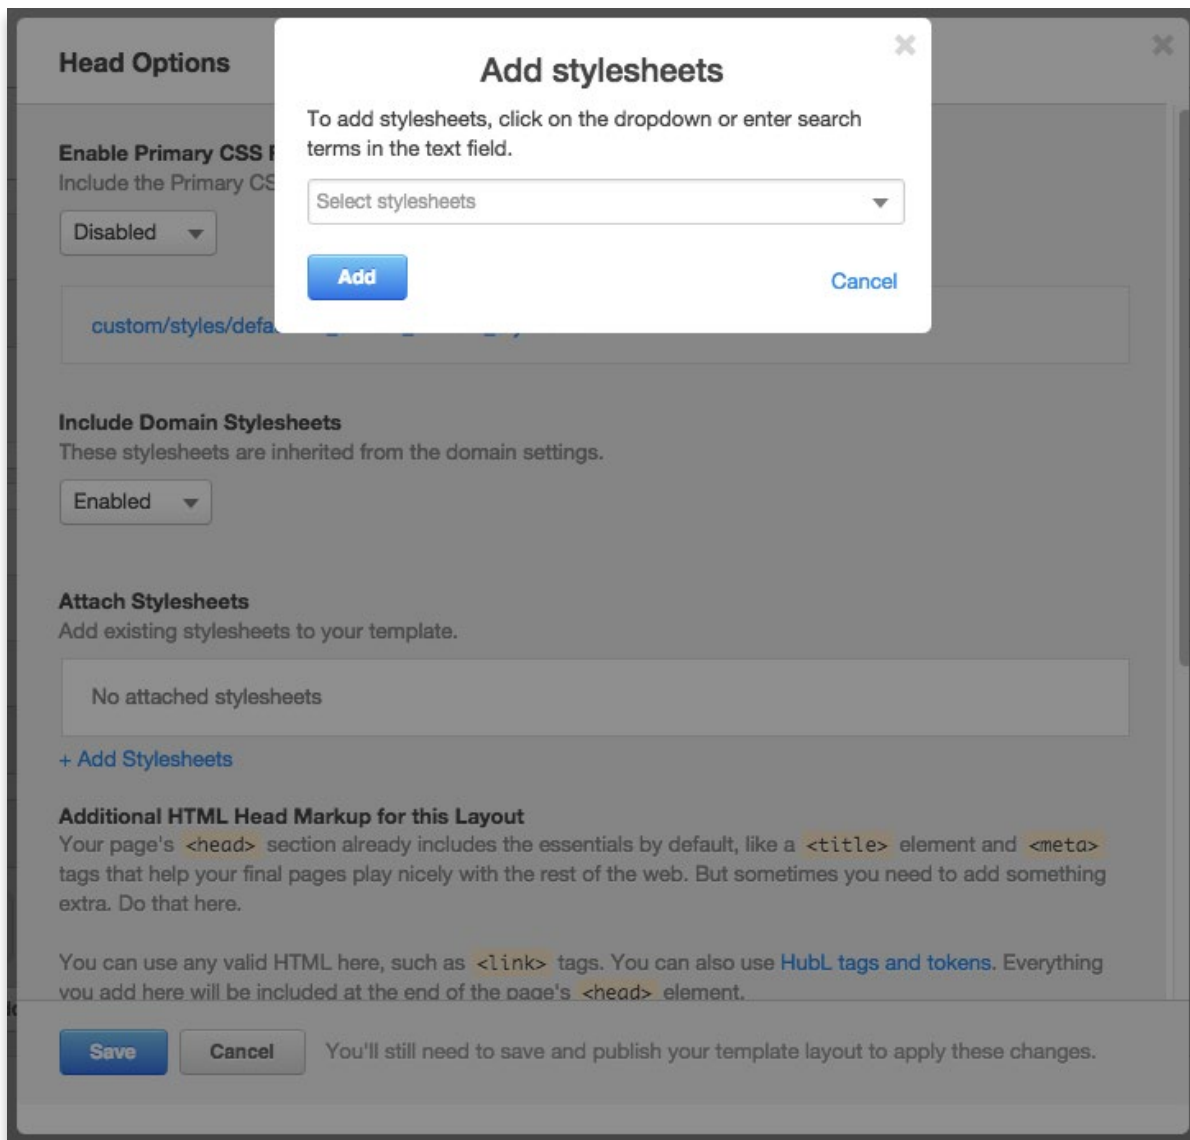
Head Options

×

Add stylesheets

×

To add stylesheets, click on the dropdown or enter search terms in the text field.

Select stylesheets

Add

Cancel

Enable Primary CSS F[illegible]
Include the Primary CS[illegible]

Disabled

custom/styles/defa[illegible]

Include Domain Stylesheets
These stylesheets are inherited from the domain settings.

Enabled

Attach Stylesheets
Add existing stylesheets to your template.

No attached stylesheets

+ Add Stylesheets

Additional HTML Head Markup for this Layout
Your page's <head> section already includes the essentials by default, like a <title> element and <meta> tags that help your final pages play nicely with the rest of the web. But sometimes you need to add something extra. Do that here.

You can use any valid HTML here, such as <link> tags. You can also use HubL tags and tokens. Everything you add here will be included at the end of the page's <head> element.

Save

Cancel

You'll still need to save and publish your template layout to apply these changes.